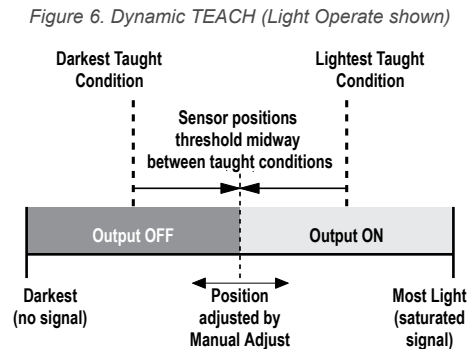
Figure 6. Dynamic TEACH (Light Operate shown)

Darkest Taught Condition

Lightest Taught Condition

Sensor positions threshold midway between taught conditions

Output OFF

Output ON

Darkest (no signal)

Position adjusted by Manual Adjust

Most Light (saturated signal)